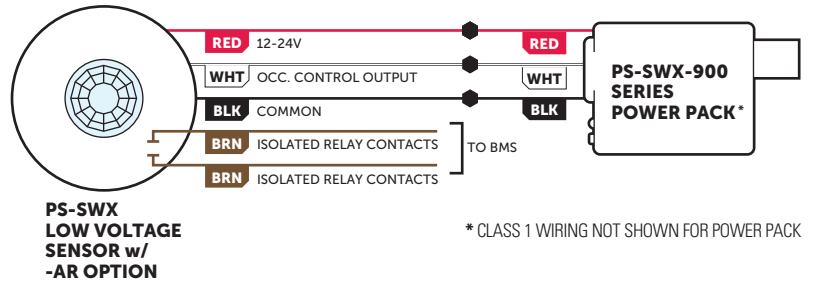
RED 12-24V

RED

WHT OCC. CONTROL OUTPUT

WHT

BLK COMMON

BLK

PS-SWX-900 SERIES POWER PACK*

BRN ISOLATED RELAY CONTACTS

TO BMS

BRN ISOLATED RELAY CONTACTS

PS-SWX LOW VOLTAGE SENSOR w/ -AR OPTION

* CLASS 1 WIRING NOT SHOWN FOR POWER PACK